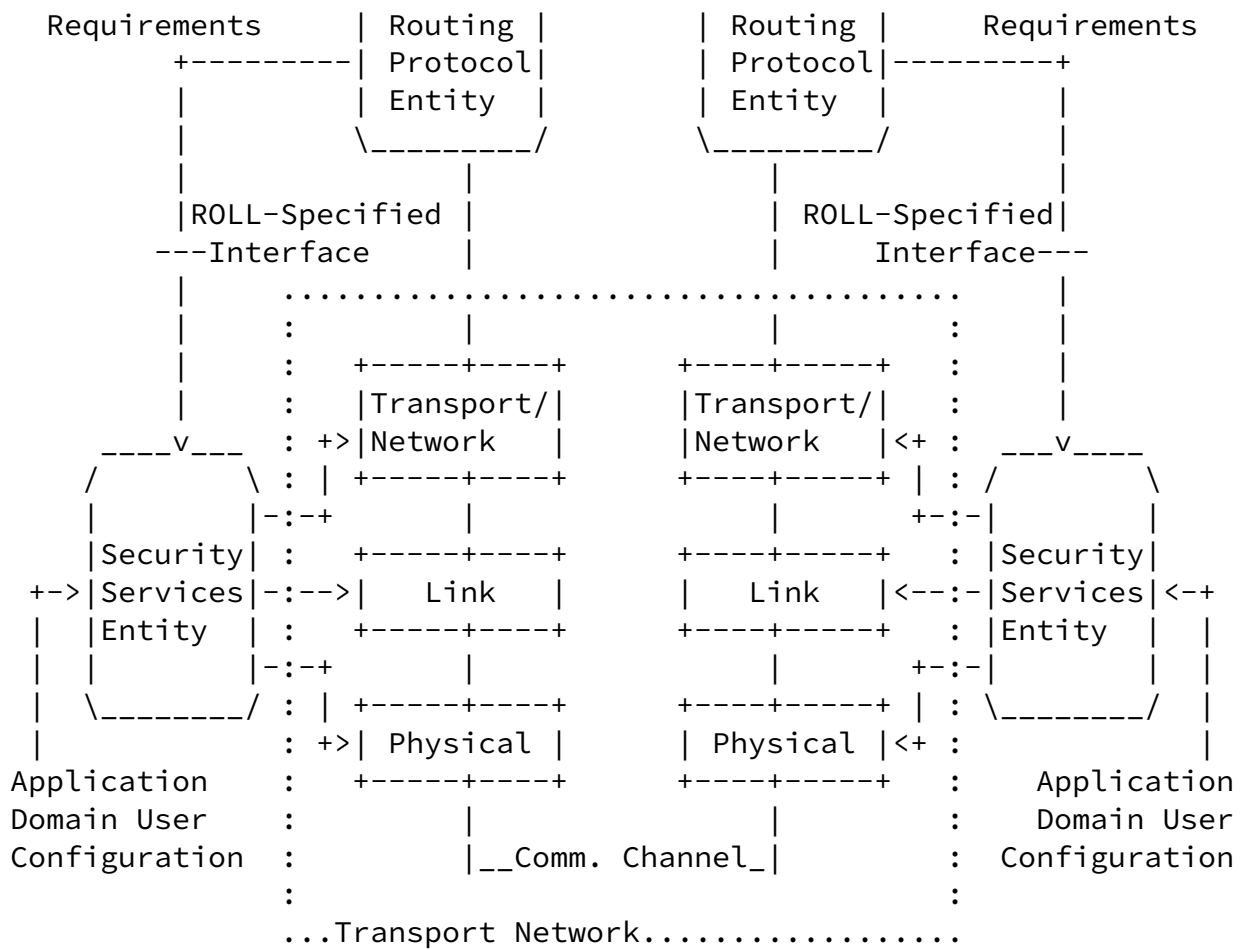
Requirements | Routing | | Routing | Requirements
Protocol| | Protocol|
| Entity | | Entity |

ROLL-Specified | | ROLL-Specified|
---Interface | | Interface---

Transport/| |Transport/|
Network | |Network |

Security| |Security|
Services| Link | | Link | Services|
Entity | |Entity |

Physical | | Physical |

Application Application
Domain User Domain User
Configuration Configuration

|__Comm. Channel_|

...Transport Network.................